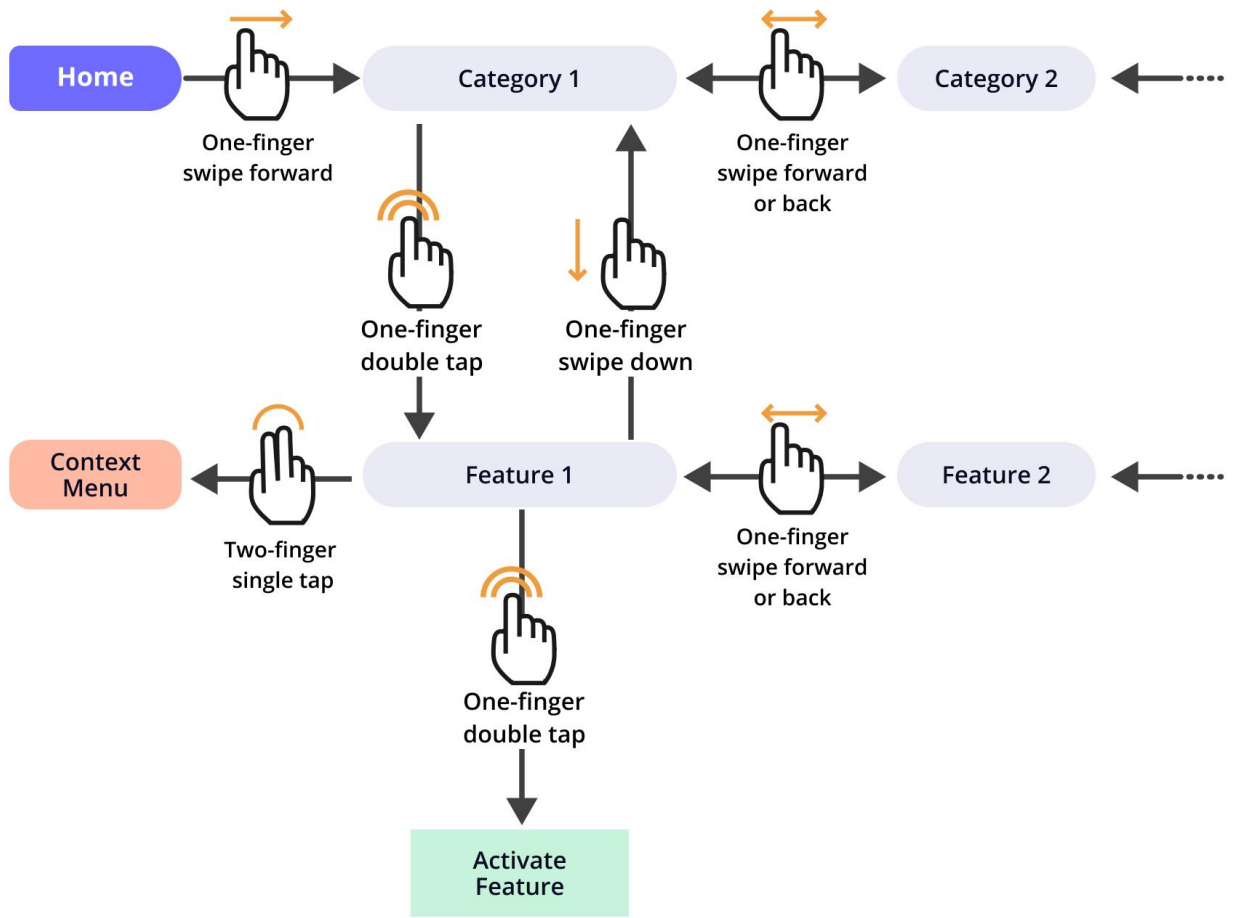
Home

One-finger swipe forward

Category 1

One-finger swipe forward or back

Category 2

One-finger double tap

One-finger swipe down

Context Menu

Two-finger single tap

Feature 1

One-finger swipe forward or back

Feature 2

One-finger double tap

Activate Feature